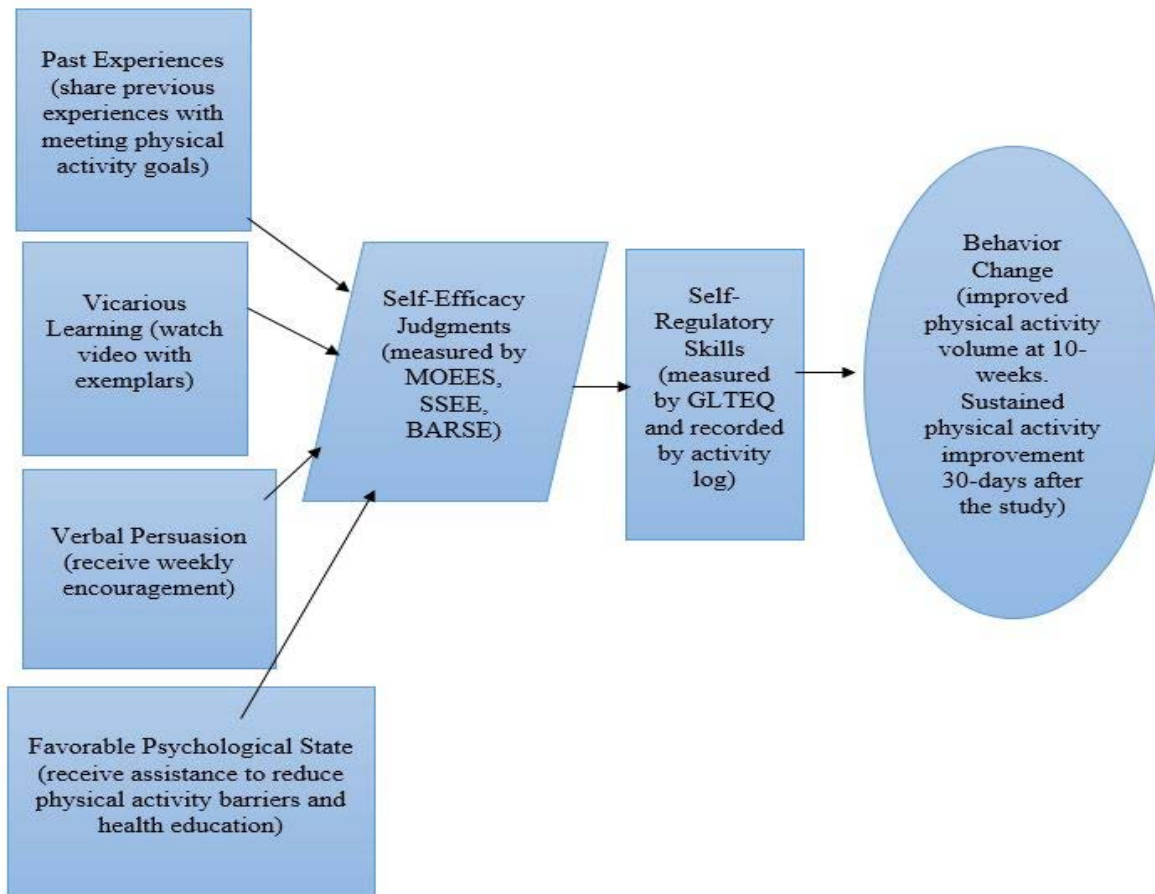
Past Experiences (share previous experiences with meeting physical activity goals)

Vicarious Learning (watch video with exemplars)

Verbal Persuasion (receive weekly encouragement)

Favorable Psychological State (receive assistance to reduce physical activity barriers and health education)

Self-Efficacy Judgments (measured by MOEES, SSEE, BARSE)

Self-Regulatory Skills (measured by GLTEQ and recorded by activity log)

Behavior Change (improved physical activity volume at 10-weeks. Sustained physical activity improvement 30-days after the study)